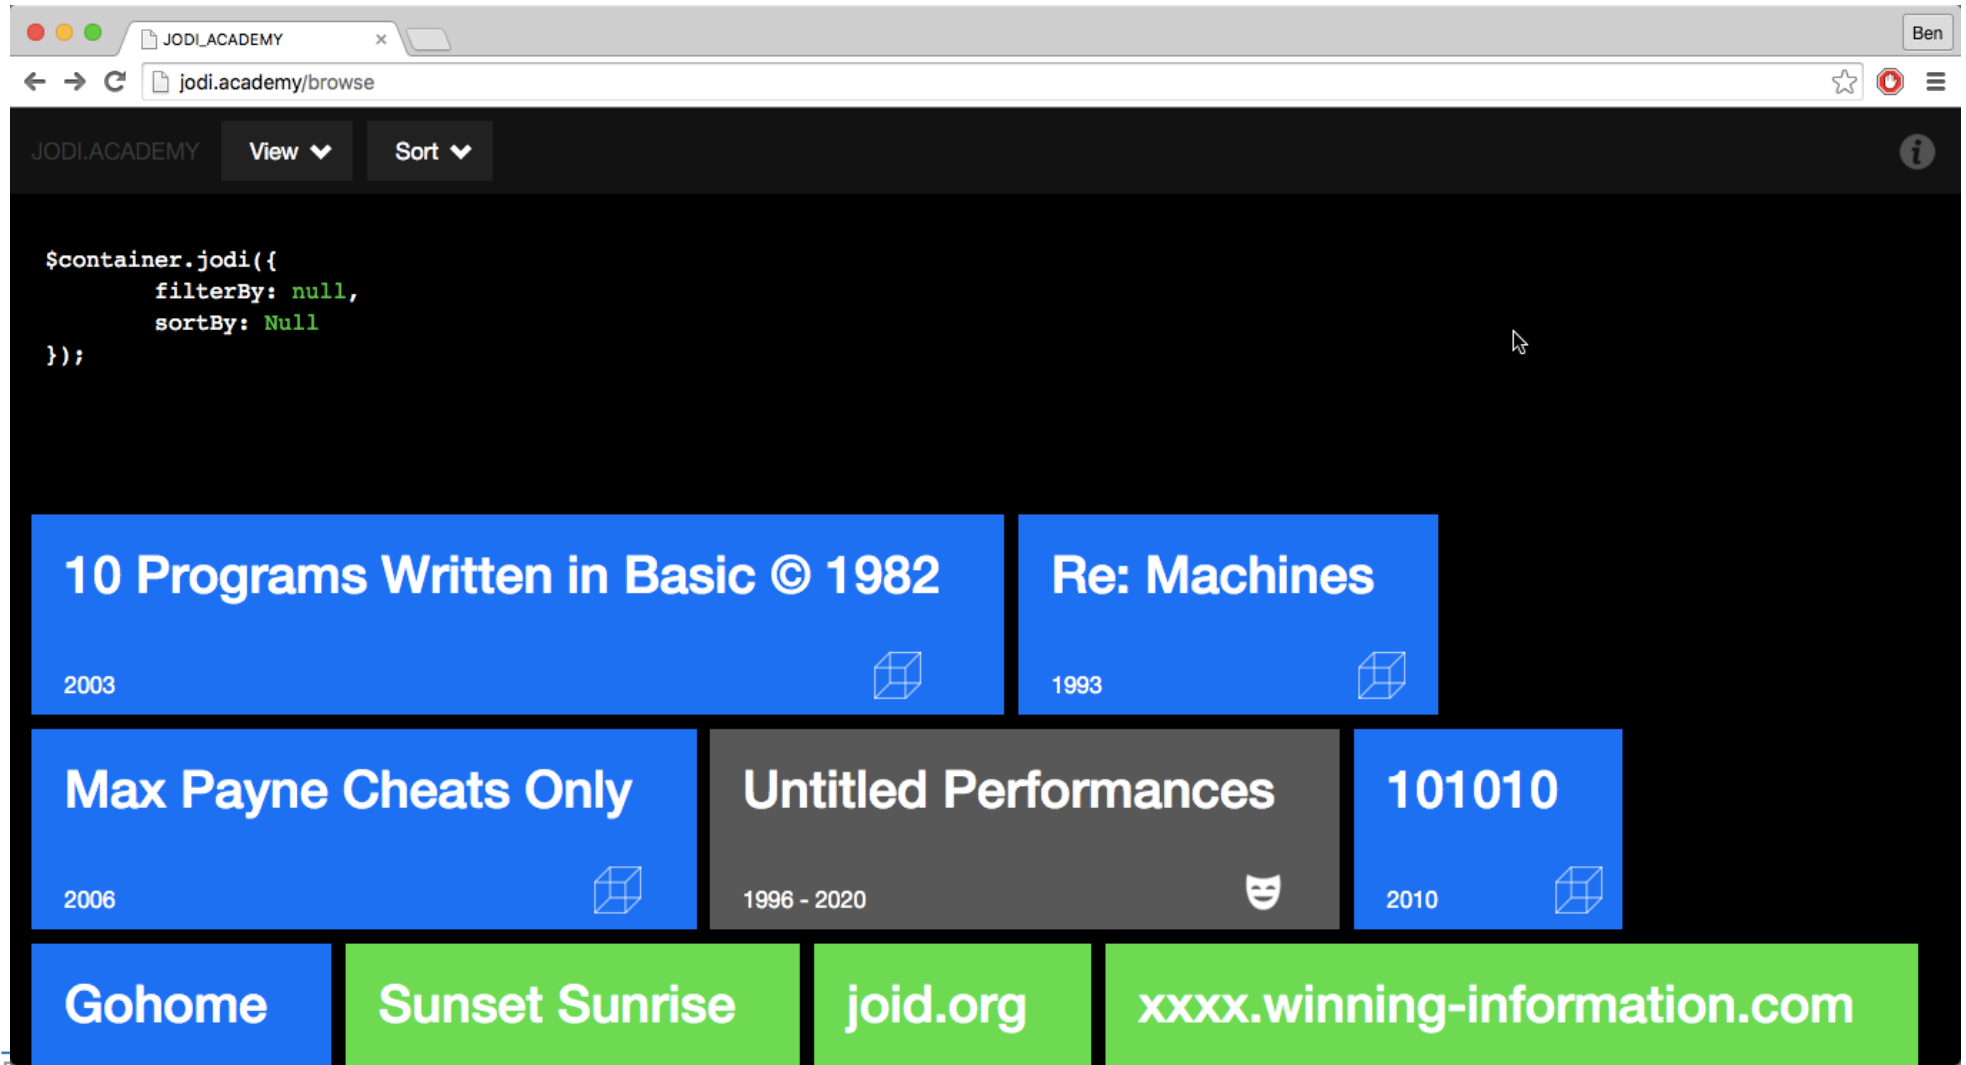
JODI_ACADEMY ×

Ben

jodi.academy/browse

JODI.ACADEMY View Sort

$container.jodi({
filterBy: null,
sortBy: Null
});

10 Programs Written in Basic © 1982

2003

Re: Machines

1993

Max Payne Cheats Only

2006

Untitled Performances

1996 - 2020

101010

2010

Gohome

Sunset Sunrise

joid.org

xxxx.winning-information.com